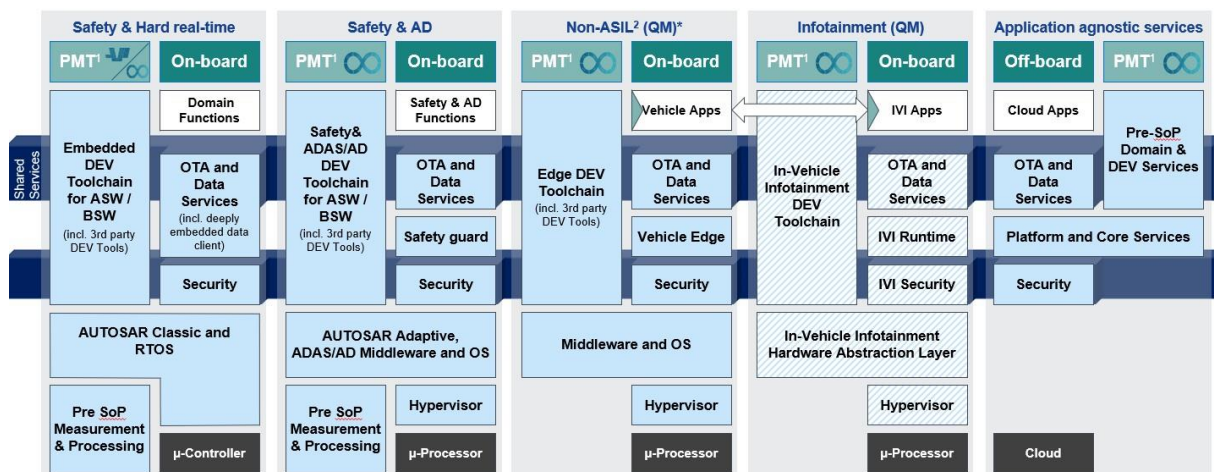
Safety & Hard real-time

PMT¹

On-board

Embedded DEV Toolchain for ASW / BSW (incl. 3rd party DEV Tools)

Domain Functions

OTA and Data Services (incl. deeply embedded data client)

Security

AUTOSAR Classic and RTOS

Pre SoP Measurement & Processing

µ-Controller

Safety & AD

PMT¹

On-board

Safety& ADAS/AD DEV Toolchain for ASW / BSW (incl. 3rd party DEV Tools)

Safety & AD Functions

OTA and Data Services

Safety guard

Security

AUTOSAR Adaptive, ADAS/AD Middleware and OS

Pre SoP Measurement & Processing

Hypervisor

µ-Processor

Non-ASIL² (QM)*

PMT¹

On-board

Edge DEV Toolchain (incl. 3rd party DEV Tools)

Vehicle Apps

OTA and Data Services

Vehicle Edge

Security

Middleware and OS

Hypervisor

µ-Processor

Infotainment (QM)

PMT¹

On-board

In-Vehicle Infotainment DEV Toolchain

IVI Apps

OTA and Data Services

IVI Runtime

IVI Security

In-Vehicle Infotainment Hardware Abstraction Layer

Hypervisor

µ-Processor

Application agnostic services

Off-board

PMT¹

Cloud Apps

Pre-SoP Domain & DEV Services

OTA and Data Services

Platform and Core Services

Security

Cloud

Shared Services